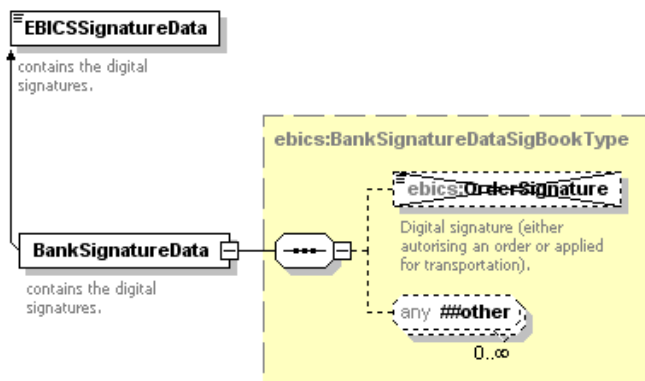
EBICSSignatureData

contains the digital signatures.

BankSignatureData

contains the digital signatures.

ebics:BankSignatureDataSigBookType

ebics:OrderSignature

Digital signature (either autorising an order or applied for transportation).

any ##other

0..∞